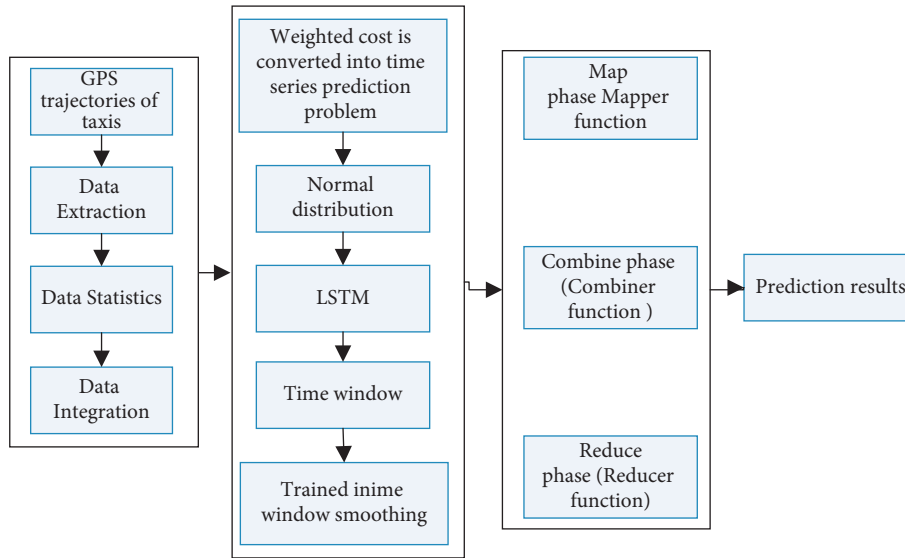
GPS trajectories of taxis

Data Extraction

Data Statistics

Data Integration

Weighted cost is converted into time series prediction problem

Normal distribution

LSTM

Time window

Trained inime window smoothing

Map phase Mapper function

Combine phase (Combiner function )

Reduce phase (Reducer function)

Prediction results